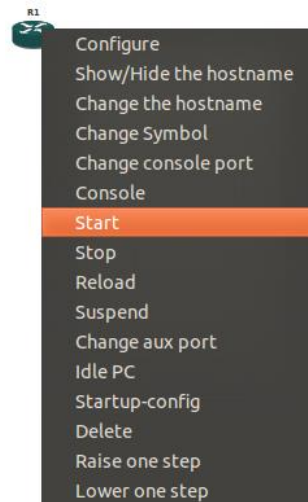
R1

Configure
Show/Hide the hostname
Change the hostname
Change Symbol
Change console port
Console
Start
Stop
Reload
Suspend
Change aux port
Idle PC
Startup-config
Delete
Raise one step
Lower one step